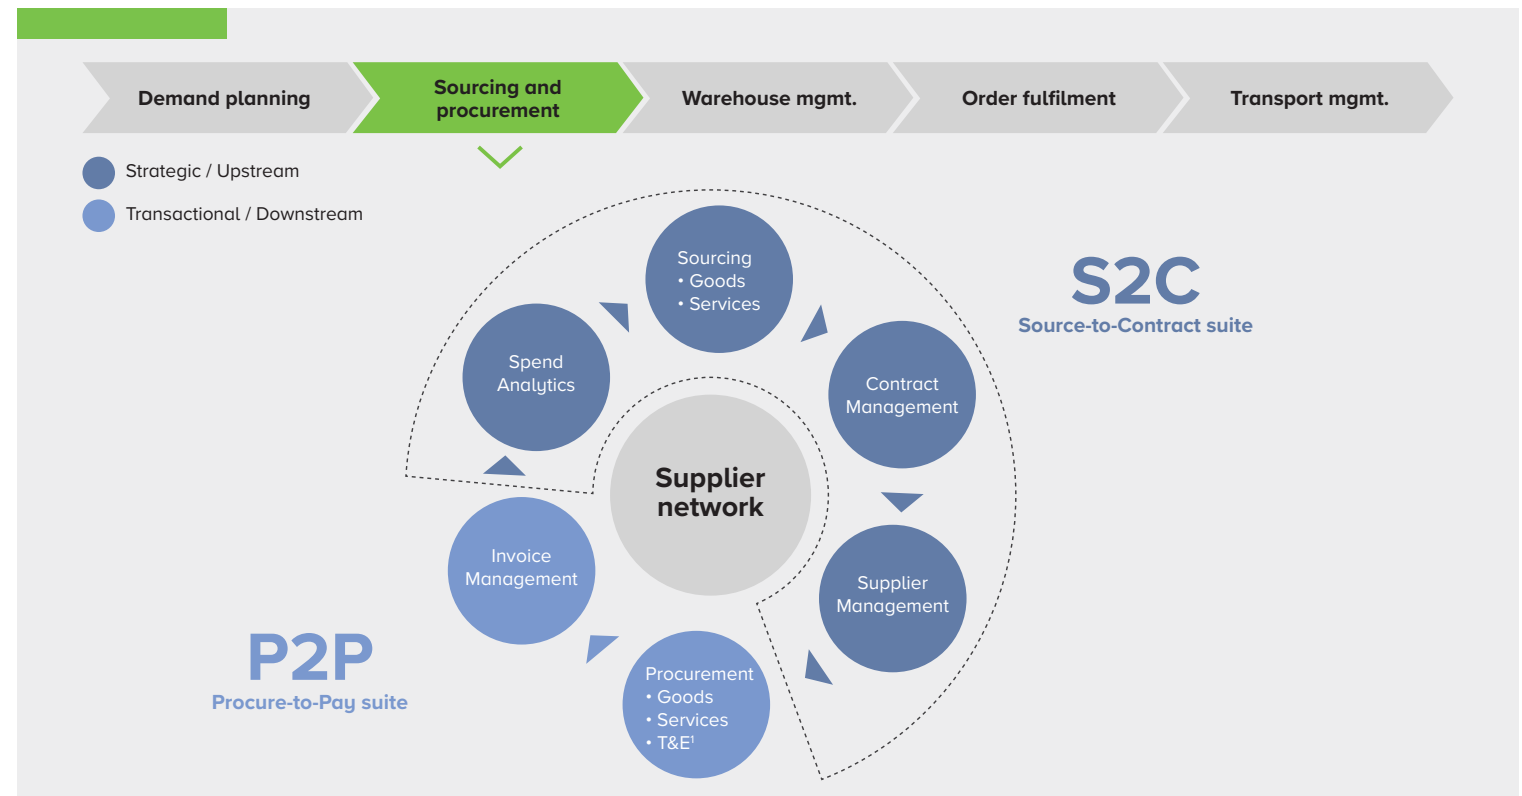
Demand planning

Sourcing and procurement

Warehouse mgmt.

Order fulfilment

Transport mgmt.

Strategic / Upstream

Transactional / Downstream

Sourcing
• Goods
• Services

Spend Analytics

Contract Management

Supplier network

S2C
Source-to-Contract suite

Supplier Management

Invoice Management

Procurement
• Goods
• Services
• T&E$^1$

P2P
Procure-to-Pay suite